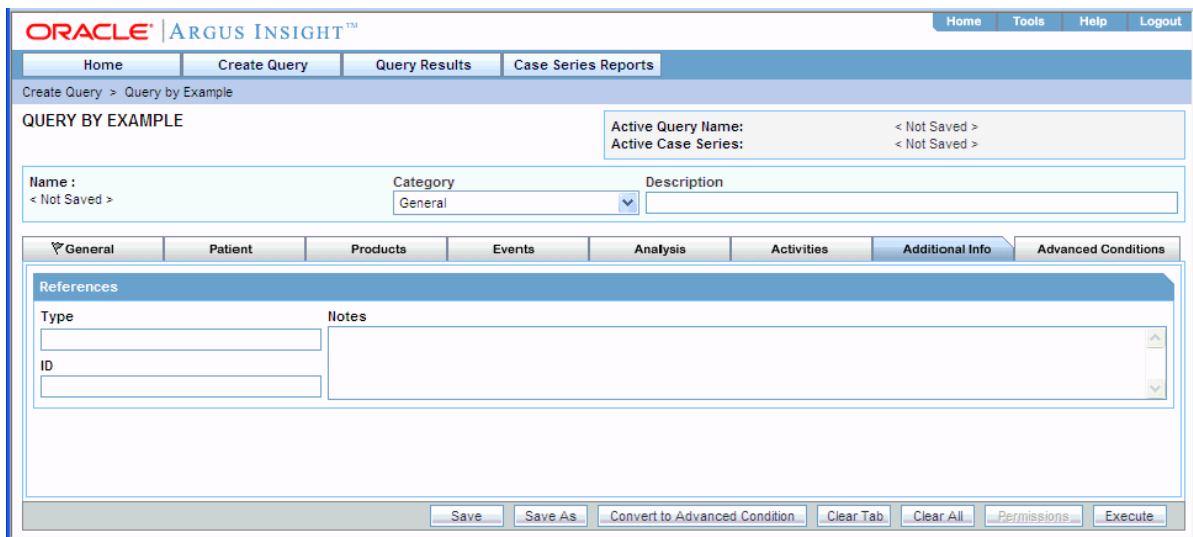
ORACLE® | ARGUS INSIGHT™

Home Tools Help Logout

Home Create Query Query Results Case Series Reports

Create Query > Query by Example

QUERY BY EXAMPLE

Active Query Name: < Not Saved >
Active Case Series: < Not Saved >

Name :
< Not Saved >

Category
General

Description

General Patient Products Events Analysis Activities Additional Info Advanced Conditions

References

Type

Notes

ID

Save Save As Convert to Advanced Condition Clear Tab Clear All Permissions Execute